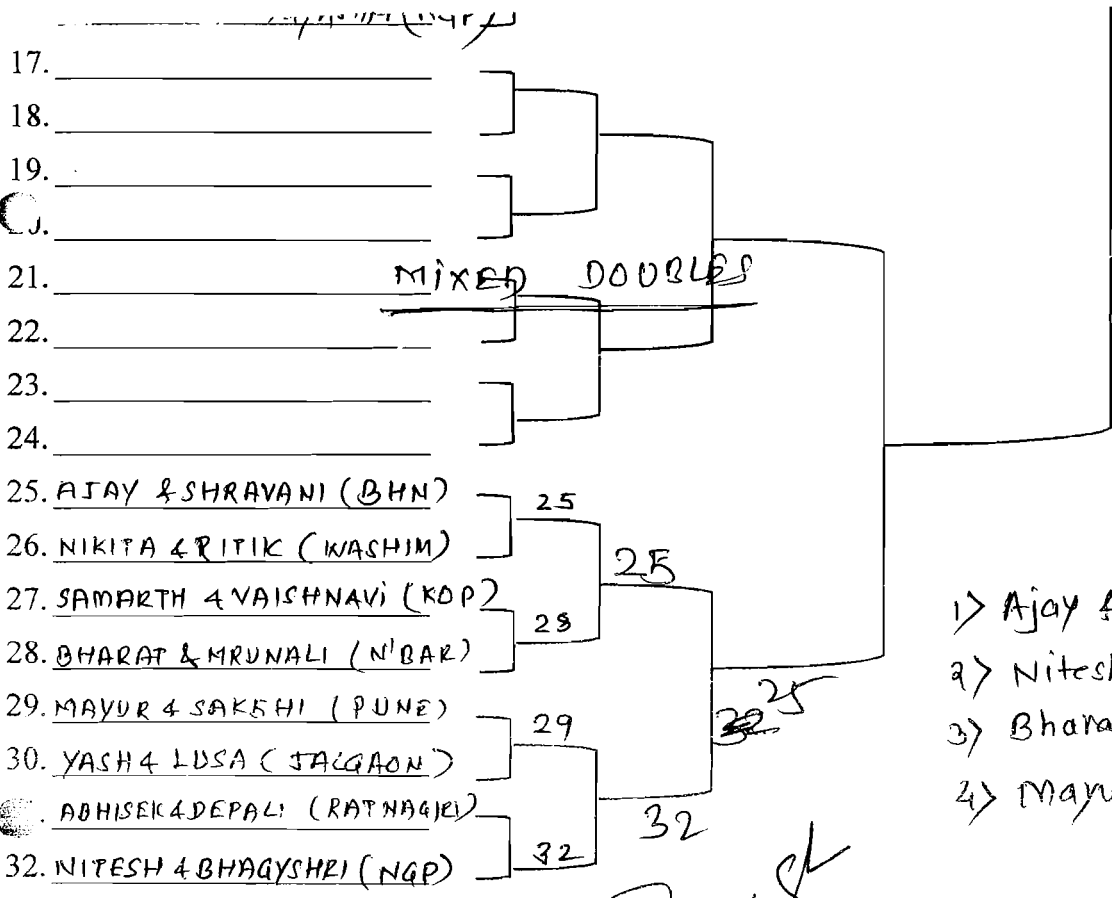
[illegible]
17.
18.
19.
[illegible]
21. MIXED DOUBLES
22.
23.
24.
25. AJAY & SHRAVANI (BHN)
26. NIKITA & RITIK (WASHIM)
27. SAMARTH & VAISHNAVI (KOP)
28. BHARAT & MRUNALI (N'BAR)
29. MAYUR & SAKSHI (PUNE)
30. YASH & LUSA (JALGAON)
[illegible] ABHISEK & DEPALI (RATNAGIRI)
32. NITESH & BHAGYSHRI (NGP)

25
28
25
29
32
32
25

1) Ajay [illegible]
2) Nitesh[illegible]
3) Bhara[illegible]
4) Mayu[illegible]